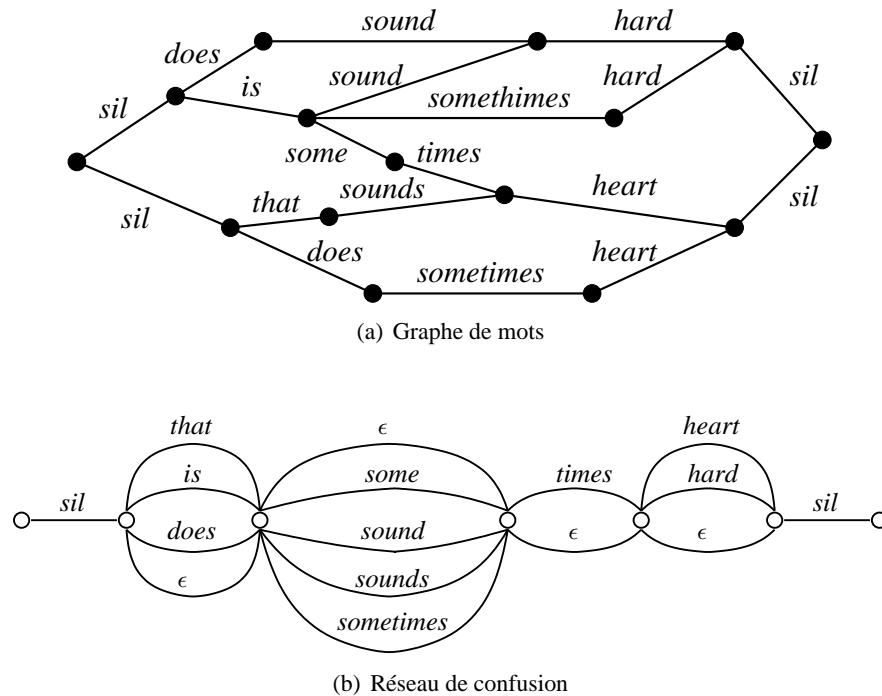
sound
hard
does
is
sound
hard
sil
somethimes
sil
some
times
sil
that
sounds
heart
sil
does
heart
sometimes

(a) Graphe de mots

that
$\epsilon$
heart
is
some
times
hard
sil
sil
does
sound
$\epsilon$
$\epsilon$
$\epsilon$
sounds
sometimes

(b) Réseau de confusion